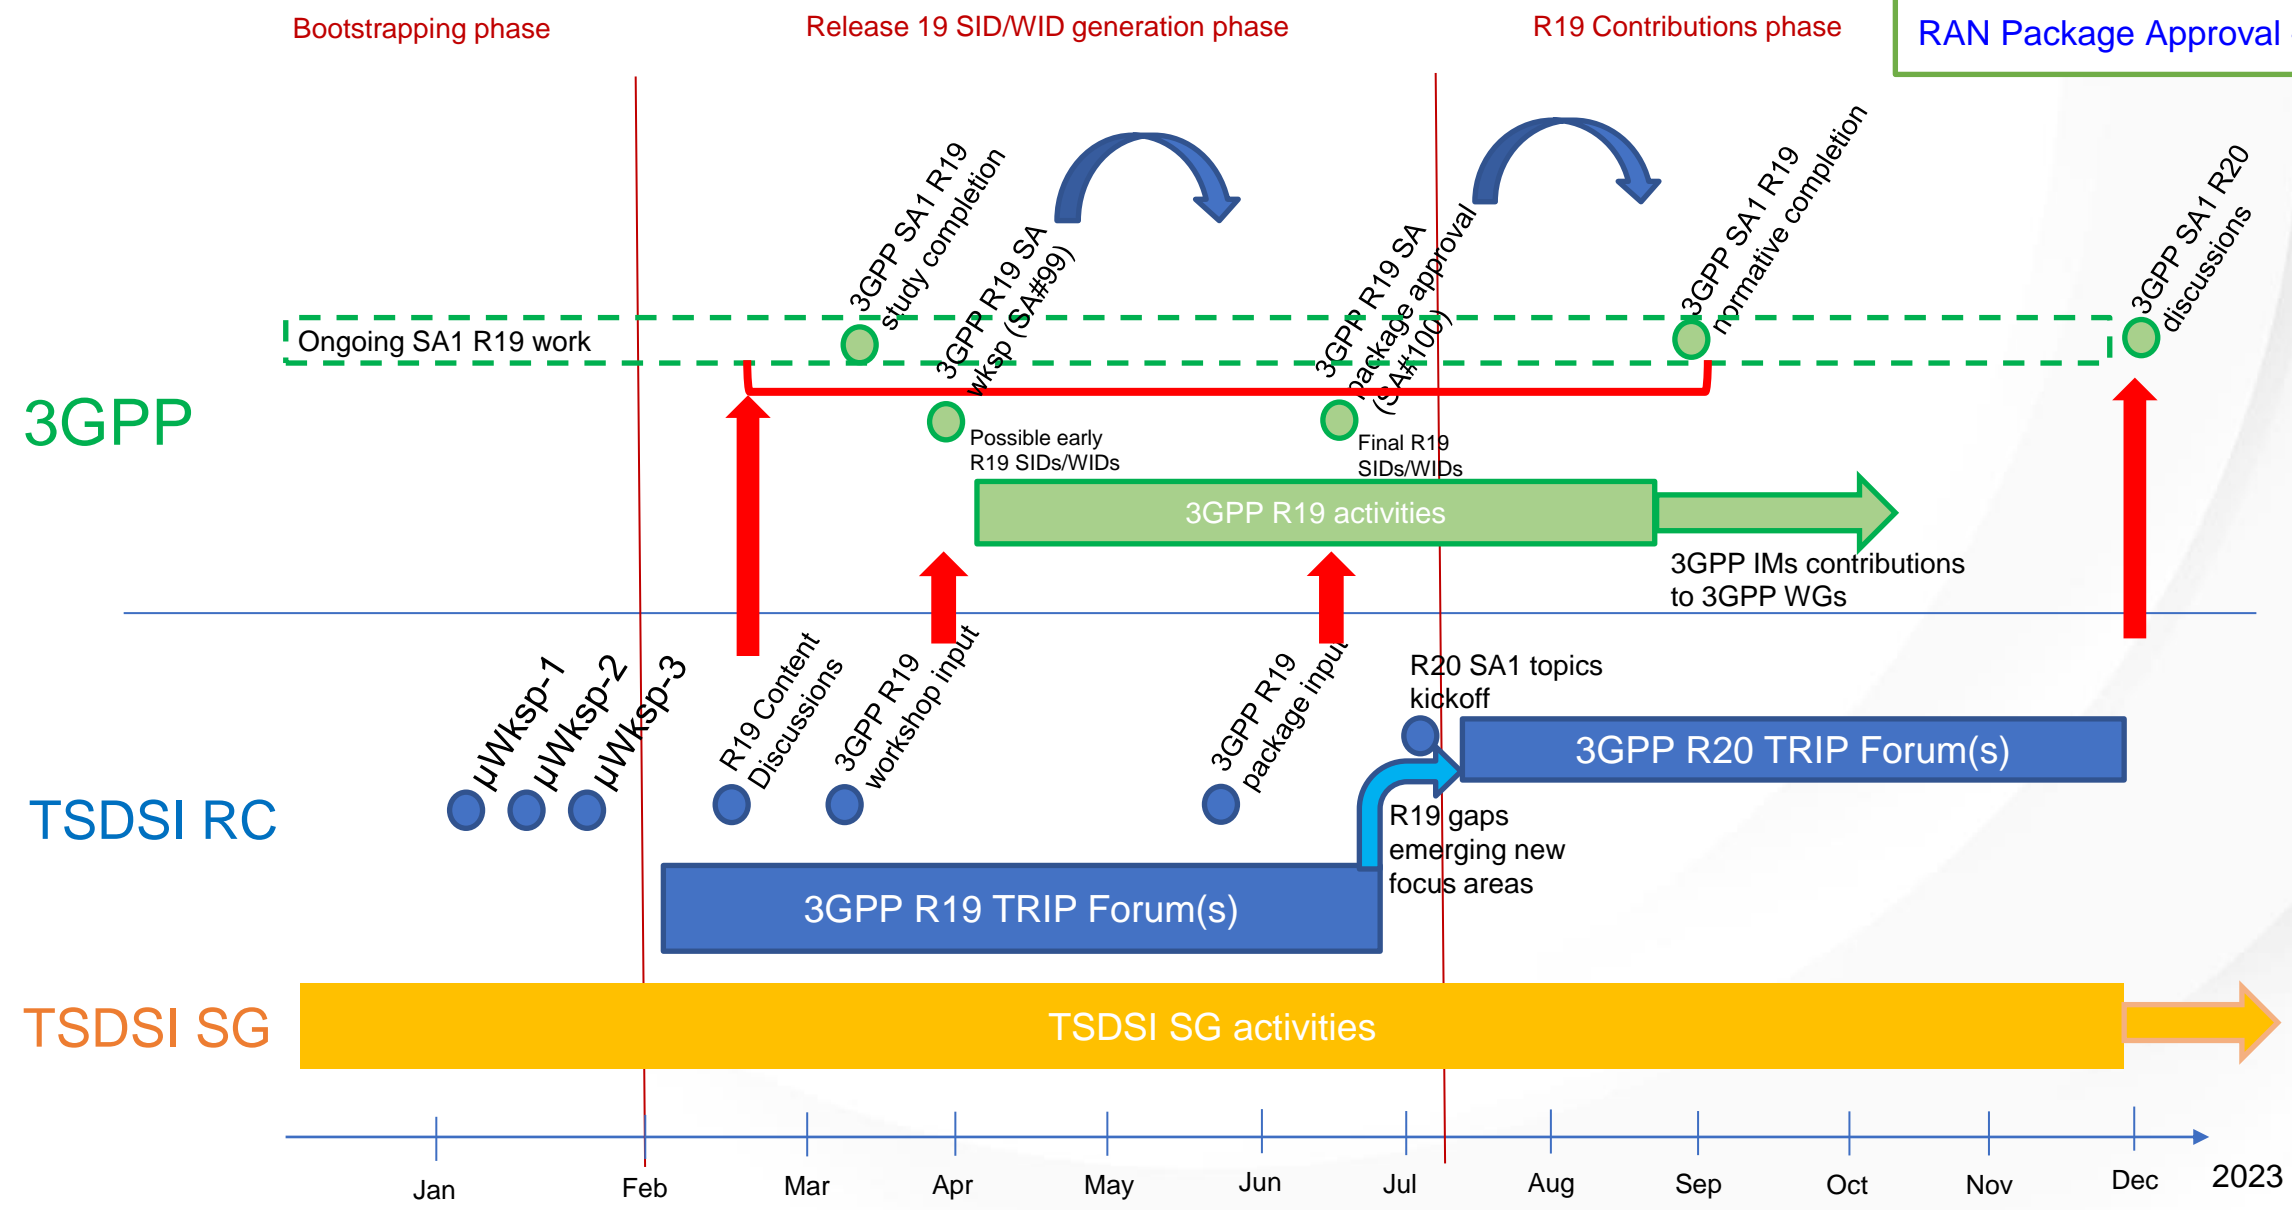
Bootstrapping phase

Release 19 SID/WID generation phase

R19 Contributions phase

RAN Package Approval

3GPP SA1 R19 study completion

3GPP R19 SA wksp (SA#99)

3GPP R19 SA package approval (SA#100)

3GPP SA1 R19 normative completion

3GPP SA1 R20 discussions

Ongoing SA1 R19 work

3GPP

Possible early R19 SIDs/WIDs

Final R19 SIDs/WIDs

3GPP R19 activities

3GPP IMs contributions to 3GPP WGs

µWksp-1

µWksp-2

µWksp-3

R19 Content Discussions

3GPP R19 workshop input

3GPP R19 package input

R20 SA1 topics kickoff

3GPP R20 TRIP Forum(s)

TSDSI RC

R19 gaps emerging new focus areas

3GPP R19 TRIP Forum(s)

TSDSI SG

TSDSI SG activities

Jan Feb Mar Apr May Jun Jul Aug Sep Oct Nov Dec 2023